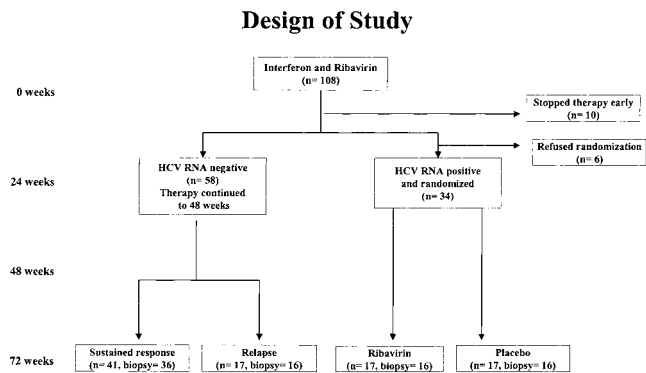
Design of Study

0 weeks

Interferon and Ribavirin (n= 108)

Stopped therapy early (n= 10)

Refused randomization (n= 6)

24 weeks

HCV RNA negative (n= 58) Therapy continued to 48 weeks

HCV RNA positive and randomized (n= 34)

48 weeks

72 weeks

Sustained response (n= 41, biopsy= 36)

Relapse (n= 17, biopsy= 16)

Ribavirin (n= 17, biopsy= 16)

Placebo (n= 17, biopsy= 16)